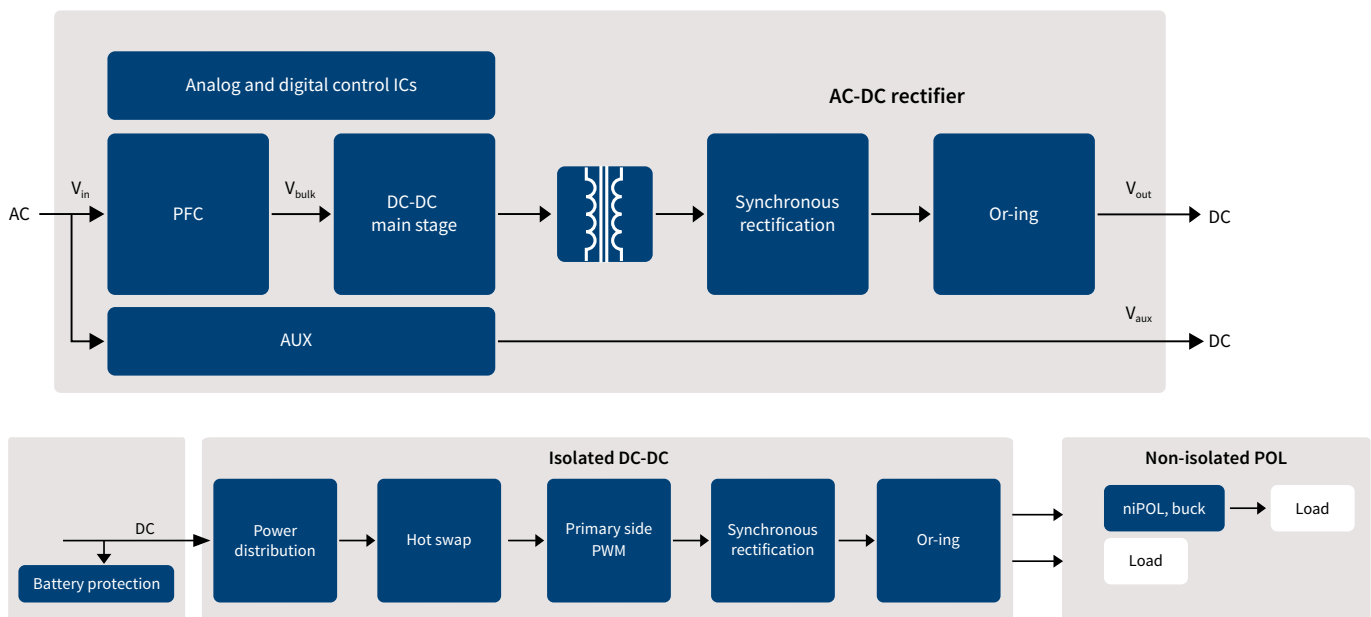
Analog and digital control ICs

AC-DC rectifier

AC

$V_{in}$

PFC

$V_{bulk}$

DC-DC main stage

Synchronous rectification

Or-ing

$V_{out}$

DC

AUX

$V_{aux}$

DC

Isolated DC-DC

Non-isolated POL

DC

Battery protection

Power distribution

Hot swap

Primary side PWM

Synchronous rectification

Or-ing

niPOL, buck

Load

Load